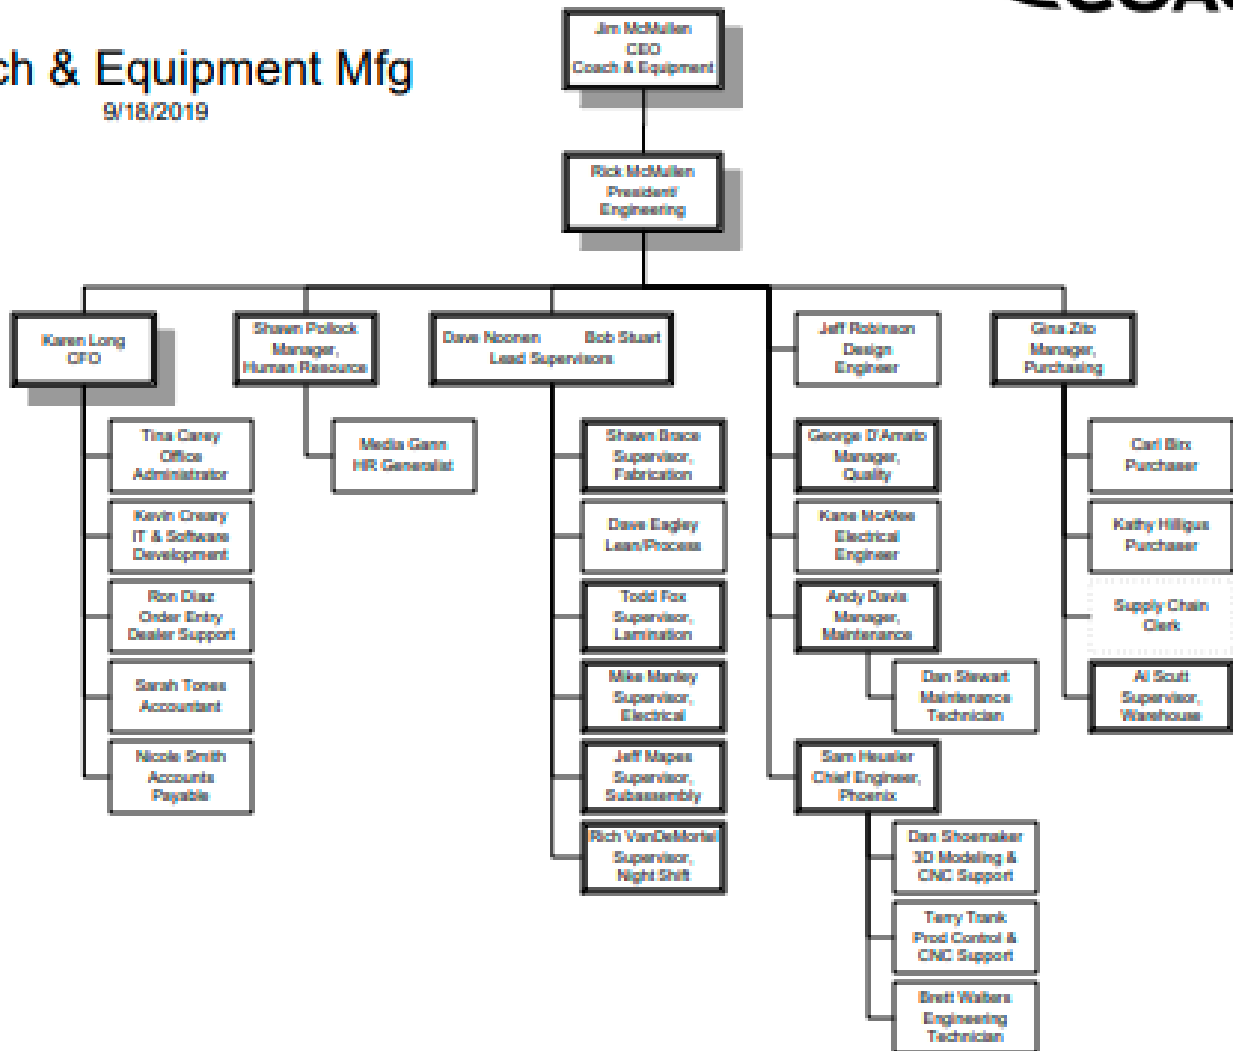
ch & Equipment Mfg
9/18/2019

Jim McMullen
CEO
Coach & Equipment

Rick McMullen
President/
Engineering

Karen Long
CFO

Tina Carey
Office
Administrator

Kevin Creary
IT & Software
Development

Ron Diaz
Order Entry
Dealer Support

Sarah Tones
Accountant

Nicole Smith
Accounts
Payable

Shawn Pollock
Manager,
Human Resource

Media Gann
HR Generalist

Dave Noonan Bob Stuart
Lead Supervisors

Shawn Brace
Supervisor,
Fabrication

Dave Eagley
Lean/Process

Todd Fox
Supervisor,
Lamination

Mike Manley
Supervisor,
Electrical

Jeff Mapes
Supervisor,
Subassembly

Rich VanDeMortel
Supervisor,
Night Shift

Jeff Robinson
Design
Engineer

George D'Amato
Manager,
Quality

Kane McAfee
Electrical
Engineer

Andy Davis
Manager,
Maintenance

Dan Stewart
Maintenance
Technician

Sam Heusler
Chief Engineer,
Phoenix

Dan Shoemaker
3D Modeling &
CNC Support

Terry Trank
Prod Control &
CNC Support

Brett Walters
Engineering
Technician

Gina Zito
Manager,
Purchasing

Carl Birx
Purchaser

Kathy Hilligus
Purchaser

Supply Chain
Clerk

Al Scott
Supervisor,
Warehouse